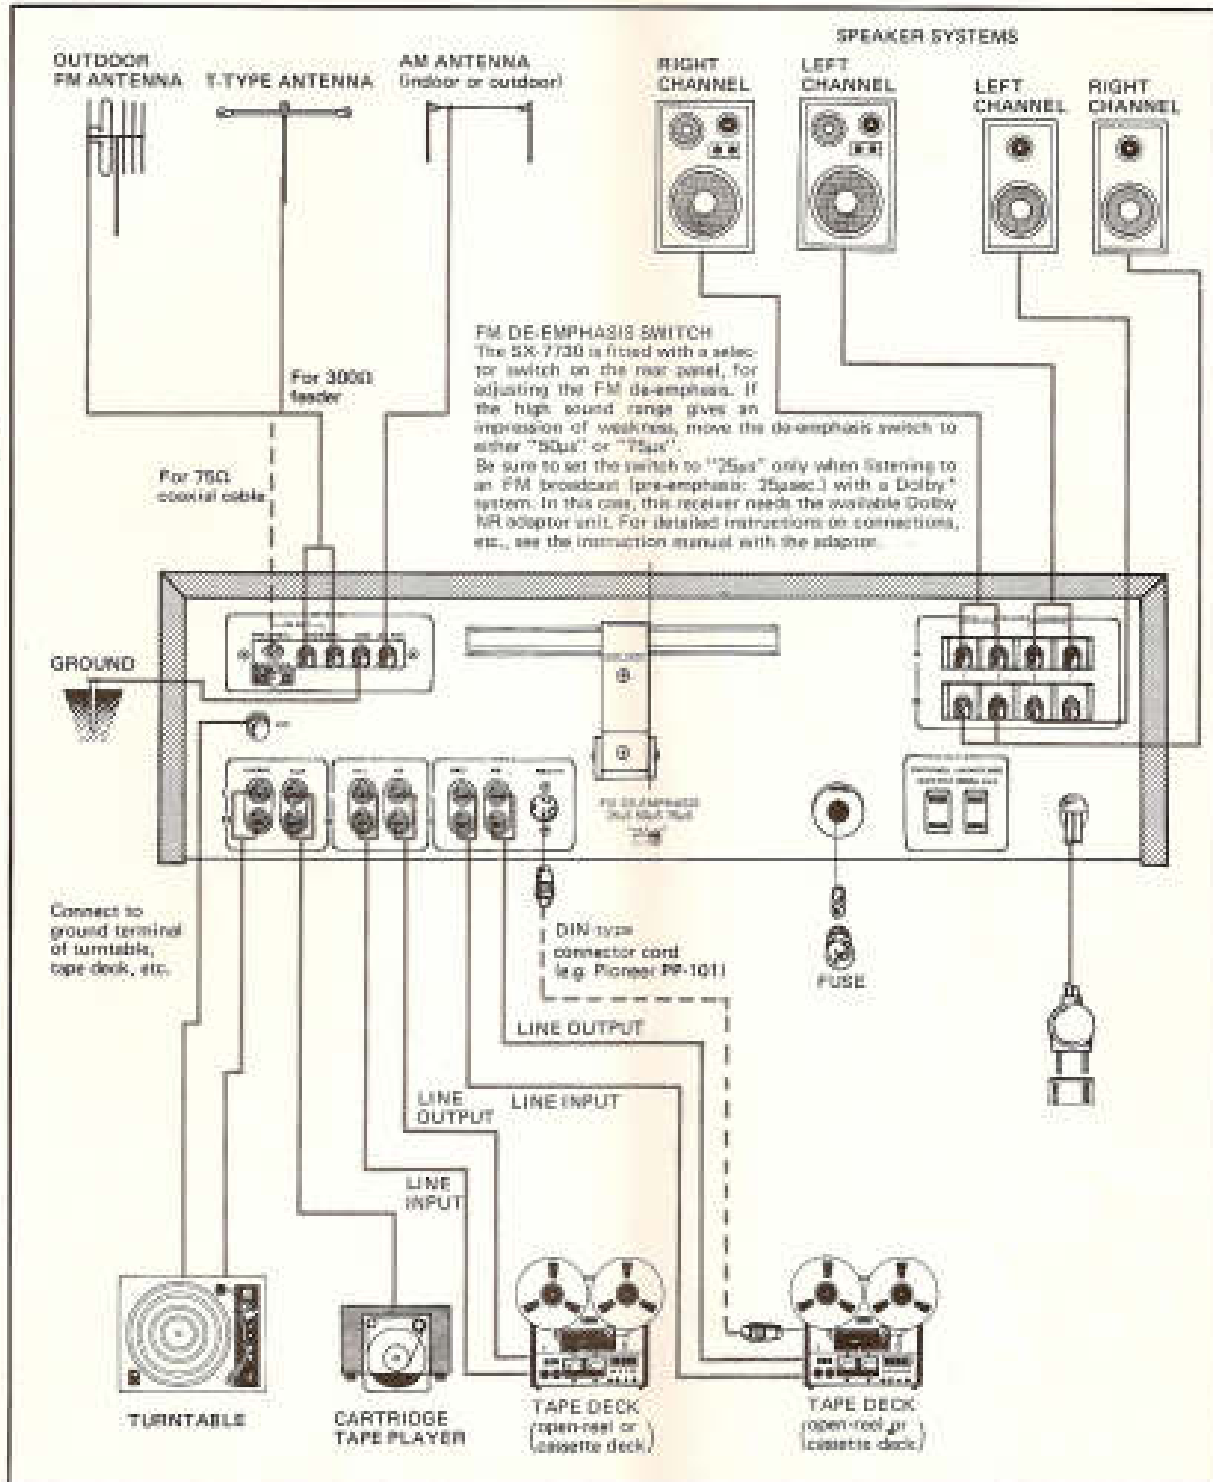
OUTDOOR FM ANTENNA

T-TYPE ANTENNA

AM ANTENNA (indoor or outdoor)

SPEAKER SYSTEMS

RIGHT CHANNEL

LEFT CHANNEL

LEFT CHANNEL

RIGHT CHANNEL

FM DE-EMPHASIS SWITCH
The SX-7730 is fitted with a selector switch on the rear panel, for adjusting the FM de-emphasis. If the high sound range gives an impression of weakness, move the de-emphasis switch to either "50μs" or "75μs".
Be sure to set the switch to "25μs" only when listening to an FM broadcast (pre-emphasis: 25μsec.) with a Dolby* system. In this case, this receiver needs the available Dolby NR adaptor unit. For detailed instructions on connections, etc., see the instruction manual with the adaptor.

For 300Ω feeder

For 75Ω coaxial cable

GROUND

Connect to ground terminal of turntable, tape deck, etc.

DIN type connector cord (e.g. Pioneer PP-101)

FUSE

LINE OUTPUT

LINE OUTPUT

LINE INPUT

LINE INPUT

TURNTABLE

CARTRIDGE TAPE PLAYER

TAPE DECK (open-reel or cassette deck)

TAPE DECK (open-reel or cassette deck)